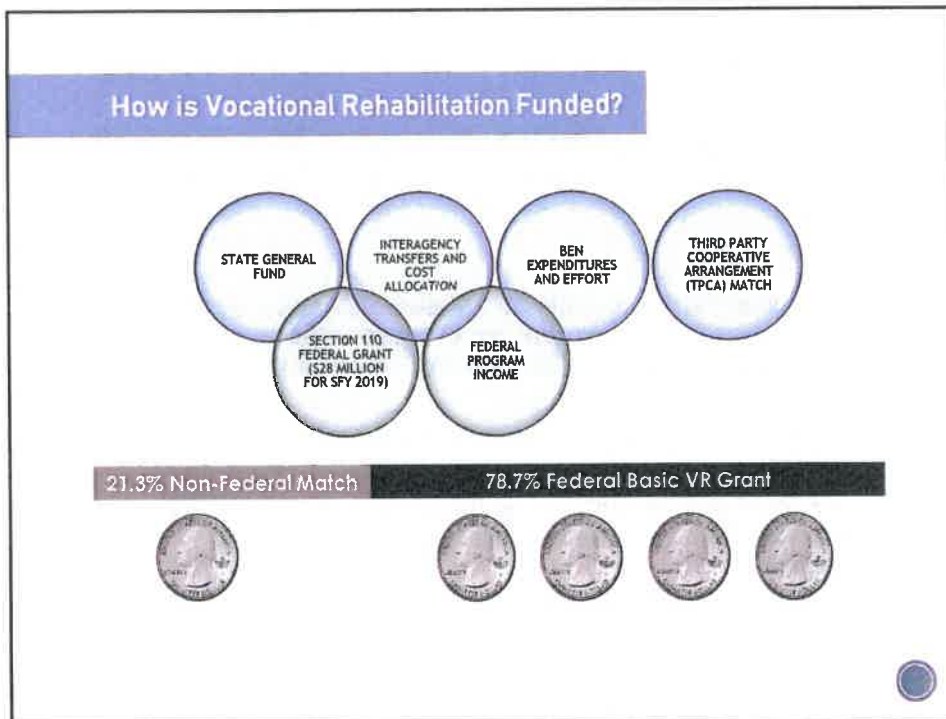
How is Vocational Rehabilitation Funded?

STATE GENERAL FUND

INTERAGENCY TRANSFERS AND COST ALLOCATION

BEN EXPENDITURES AND EFFORT

THIRD PARTY COOPERATIVE ARRANGEMENT (TPCA) MATCH

SECTION 110 FEDERAL GRANT ($28 MILLION FOR SFY 2019)

FEDERAL PROGRAM INCOME

21.3% Non-Federal Match

78.7% Federal Basic VR Grant